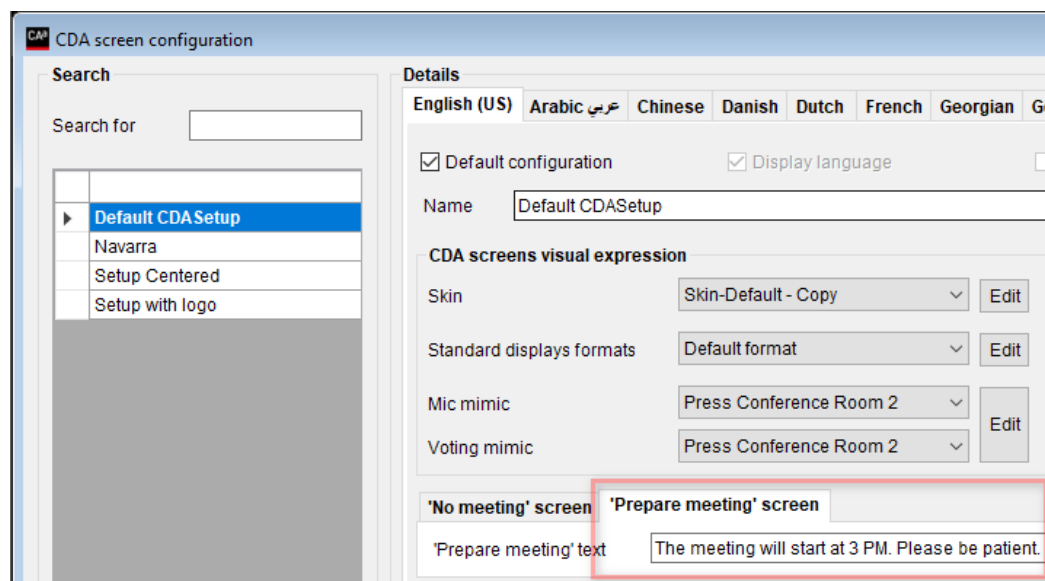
CA CDA screen configuration

Search

Search for

Default CDASetup
Navarra
Setup Centered
Setup with logo

Details

English (US) | Arabic عربي | Chinese | Danish | Dutch | French | Georgian | G

Default configuration
Display language

Name Default CDASetup

CDA screens visual expression

Skin Skin-Default - Copy Edit

Standard displays formats Default format Edit

Mic mimic Press Conference Room 2

Voting mimic Press Conference Room 2 Edit

'No meeting' screen | 'Prepare meeting' screen

'Prepare meeting' text The meeting will start at 3 PM. Please be patient.